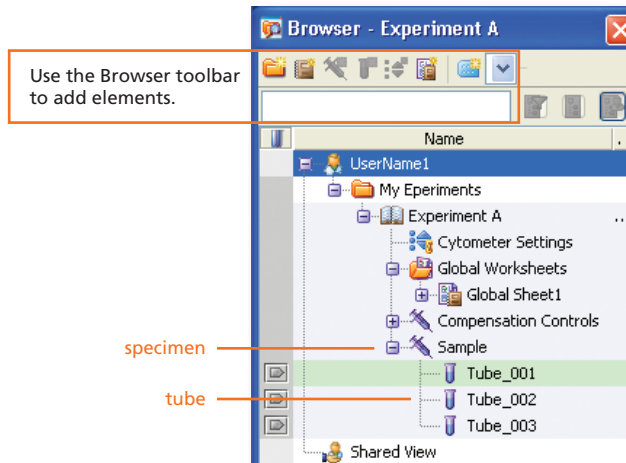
Browser - Experiment A

Use the Browser toolbar to add elements.

Name

UserName1
My Eperiments
Experiment A
Cytometer Settings
Global Worksheets
Global Sheet1
Compensation Controls
Sample
Tube_001
Tube_002
Tube_003
Shared View

specimen
tube